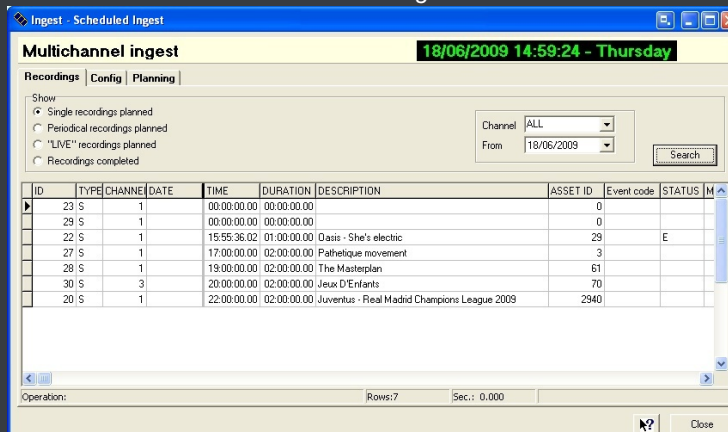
Ingest - Scheduled Ingest

Multichannel ingest

18/06/2009 14:59:24 - Thursday

Recordings | Config | Planning

Show
Single recordings planned
Periodical recordings planned
"LIVE" recordings planned
Recordings completed

Channel ALL
From 18/06/2009

Search

| ID | TYPE | CHANNEL | DATE | TIME | DURATION | DESCRIPTION | ASSET ID | Event code | STATUS | M |
|---|---|---|---|---|---|---|---|---|---|---|
| 23 | S | 1 | | 00:00:00.00 | 00:00:00.00 | | 0 | | | |
| 29 | S | 1 | | 00:00:00.00 | 00:00:00.00 | | 0 | | | |
| 22 | S | 1 | | 15:55:36.02 | 01:00:00.00 | Oasis - She's electric | 29 | | E | |
| 27 | S | 1 | | 17:00:00.00 | 02:00:00.00 | Pathetique movement | 3 | | | |
| 28 | S | 1 | | 19:00:00.00 | 02:00:00.00 | The Masterplan | 61 | | | |
| 30 | S | 3 | | 20:00:00.00 | 02:00:00.00 | Jeux D'Enfants | 70 | | | |
| 20 | S | 1 | | 22:00:00.00 | 02:00:00.00 | Juventus - Real Madrid Champions League 2009 | 2940 | | | |

Operation:
Rows:7
Sec.: 0.000

Close